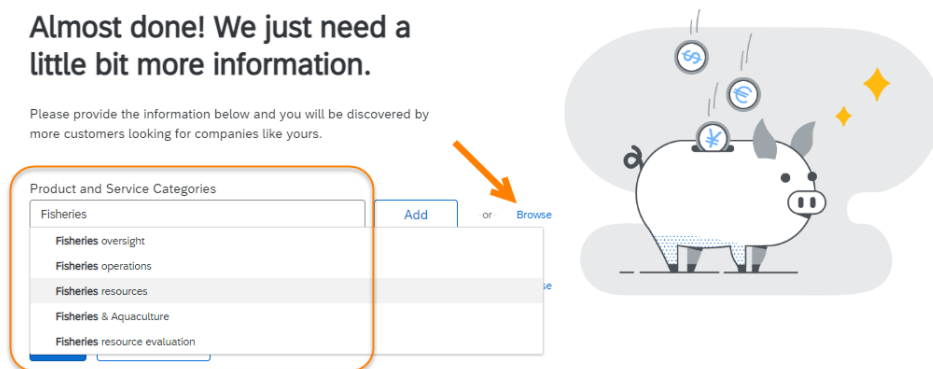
Almost done! We just need a little bit more information.

Please provide the information below and you will be discovered by more customers looking for companies like yours.

Product and Service Categories

Fisheries

Add

or

Browse

Fisheries oversight

Fisheries operations

Fisheries resources

Fisheries & Aquaculture

Fisheries resource evaluation

se